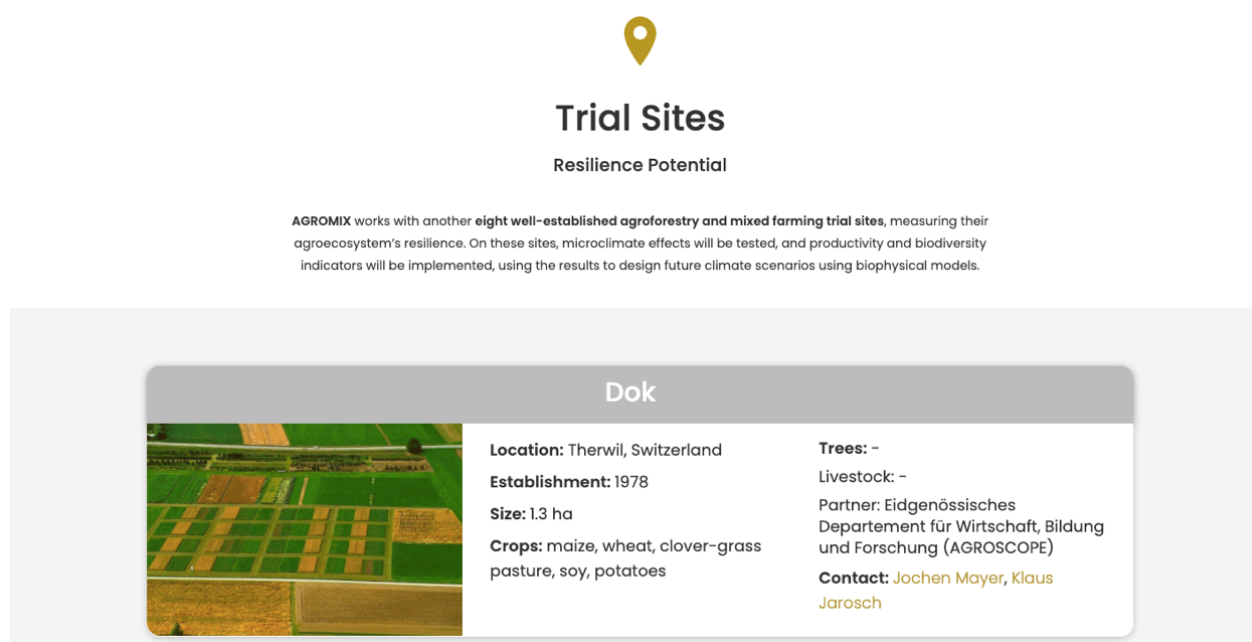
Trial Sites

Resilience Potential

AGROMIX works with another eight well-established agroforestry and mixed farming trial sites, measuring their agroecosystem's resilience. On these sites, microclimate effects will be tested, and productivity and biodiversity indicators will be implemented, using the results to design future climate scenarios using biophysical models.

Dok

Location: Therwil, Switzerland

Establishment: 1978

Size: 1.3 ha

Crops: maize, wheat, clover-grass pasture, soy, potatoes

Trees: -

Livestock: -

Partner: Eidgenössisches Departement für Wirtschaft, Bildung und Forschung (AGROSCOPE)

Contact: Jochen Mayer, Klaus Jarosch